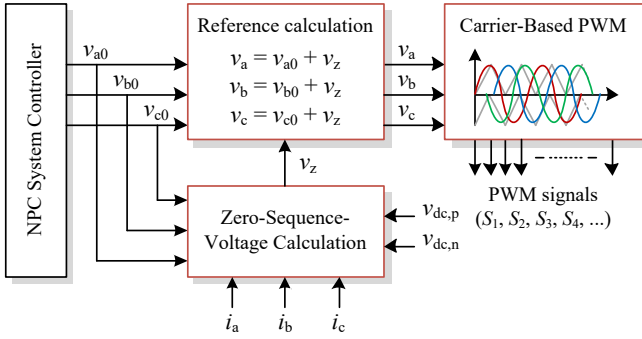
NPC System Controller

$v_{a0}$

$v_{b0}$

$v_{c0}$

Reference calculation

$v_a = v_{a0} + v_z$

$v_b = v_{b0} + v_z$

$v_c = v_{c0} + v_z$

$v_a$

$v_b$

$v_c$

Carrier-Based PWM

PWM signals ($S_1$, $S_2$, $S_3$, $S_4$, ...)

$v_z$

Zero-Sequence-Voltage Calculation

$v_{dc,p}$

$v_{dc,n}$

$i_a$

$i_b$

$i_c$